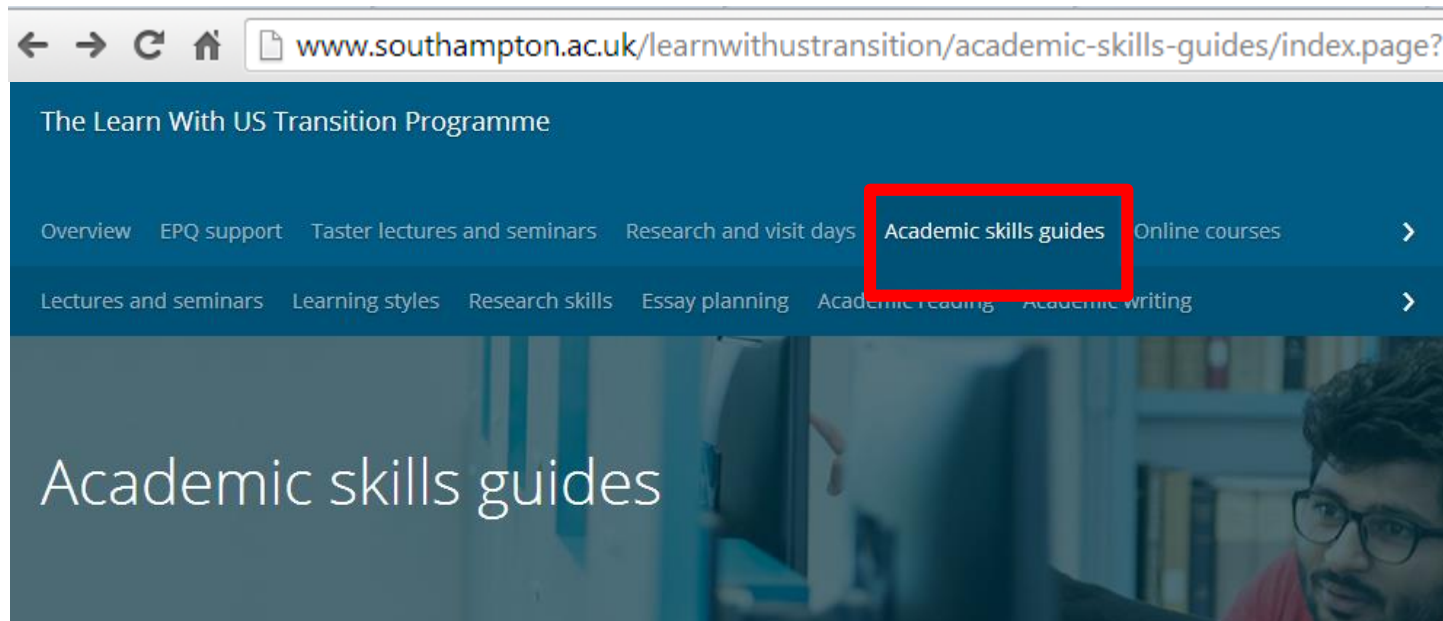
www.southampton.ac.uk/learnwithustransition/academic-skills-guides/index.page?

The Learn With US Transition Programme

Overview EPQ support Taster lectures and seminars Research and visit days Academic skills guides Online courses

Lectures and seminars Learning styles Research skills Essay planning Academic reading Academic writing

Academic skills guides